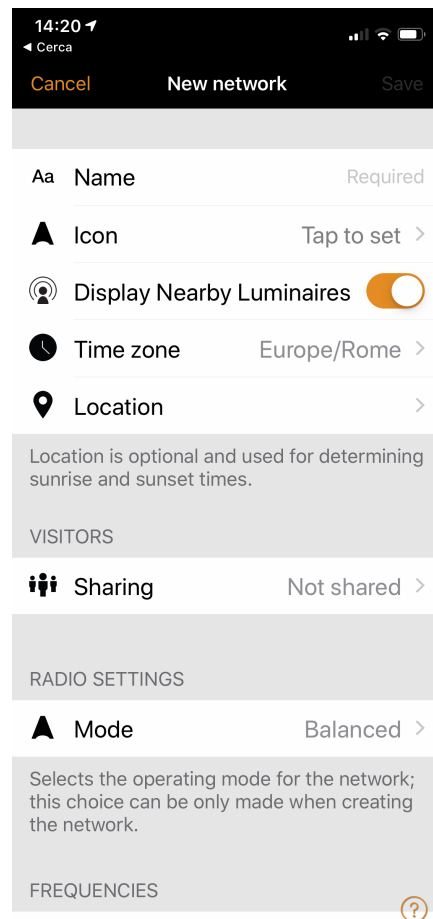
14:20
◀ Cerca

Cancel New network Save

Aa Name Required

Icon Tap to set >

Display Nearby Luminaires

Time zone Europe/Rome >

Location >

Location is optional and used for determining sunrise and sunset times.

VISITORS

Sharing Not shared >

RADIO SETTINGS

Mode Balanced >

Selects the operating mode for the network; this choice can be only made when creating the network.

FREQUENCIES

?